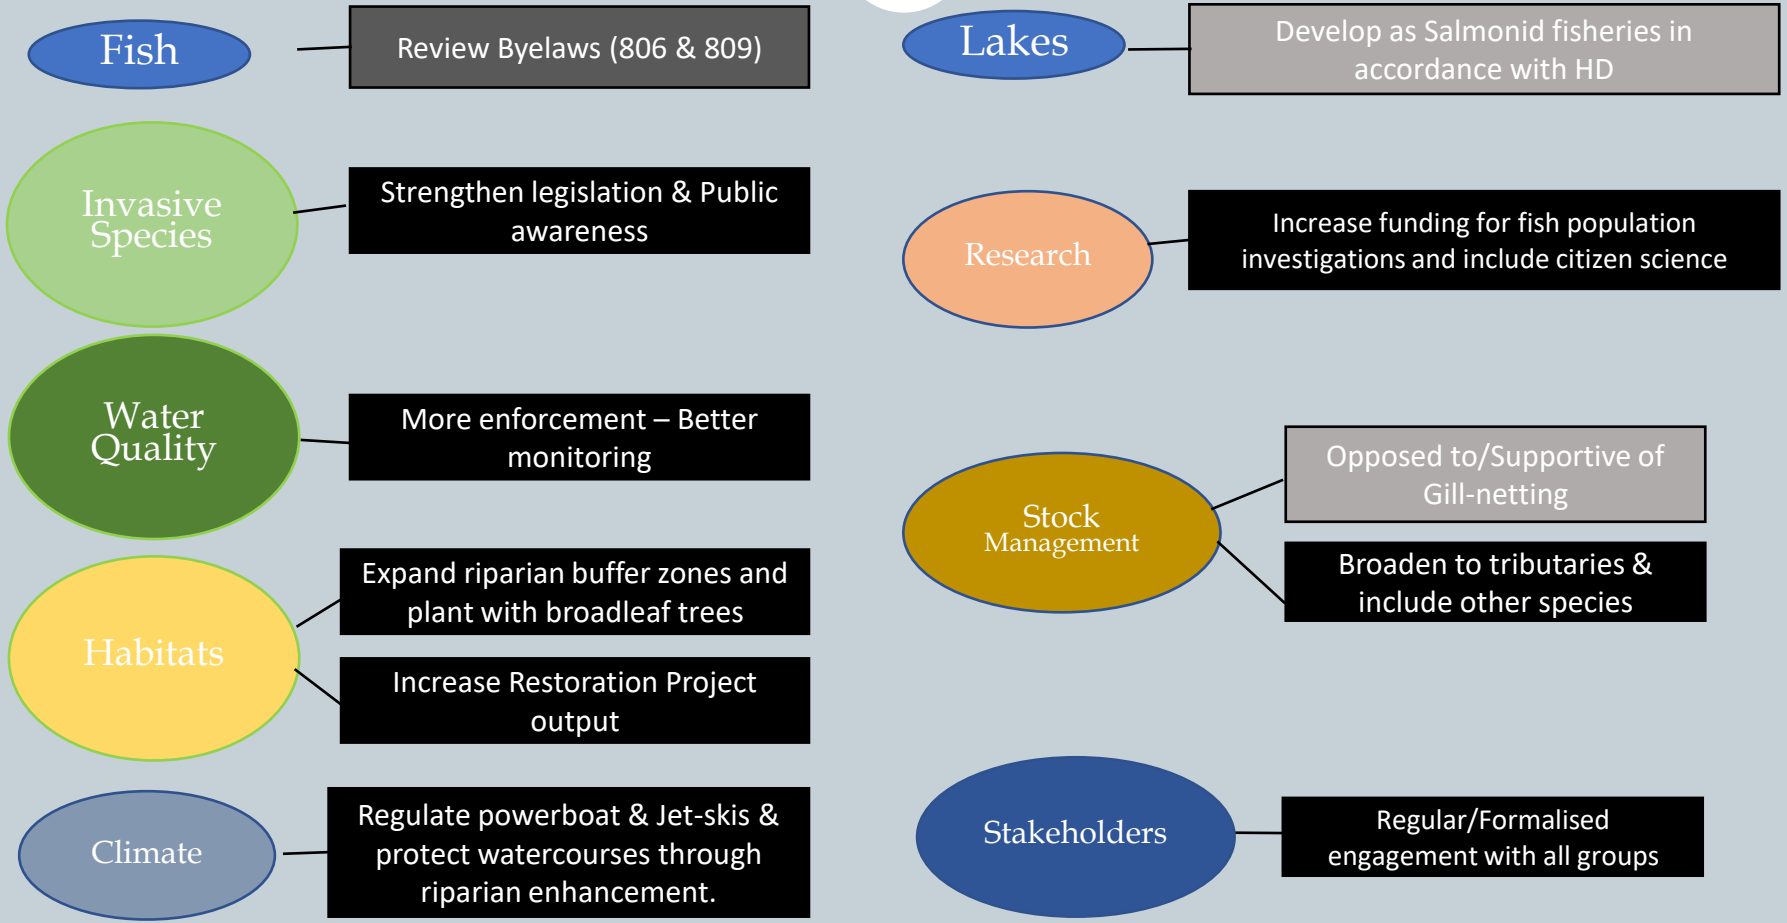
Fish

Review Byelaws (806 & 809)

Invasive Species

Strengthen legislation & Public awareness

Water Quality

More enforcement – Better monitoring

Habitats

Expand riparian buffer zones and plant with broadleaf trees

Increase Restoration Project output

Climate

Regulate powerboat & Jet-skis & protect watercourses through riparian enhancement.

Lakes

Develop as Salmonid fisheries in accordance with HD

Research

Increase funding for fish population investigations and include citizen science

Stock Management

Opposed to/Supportive of Gill-netting

Broaden to tributaries & include other species

Stakeholders

Regular/Formalised engagement with all groups